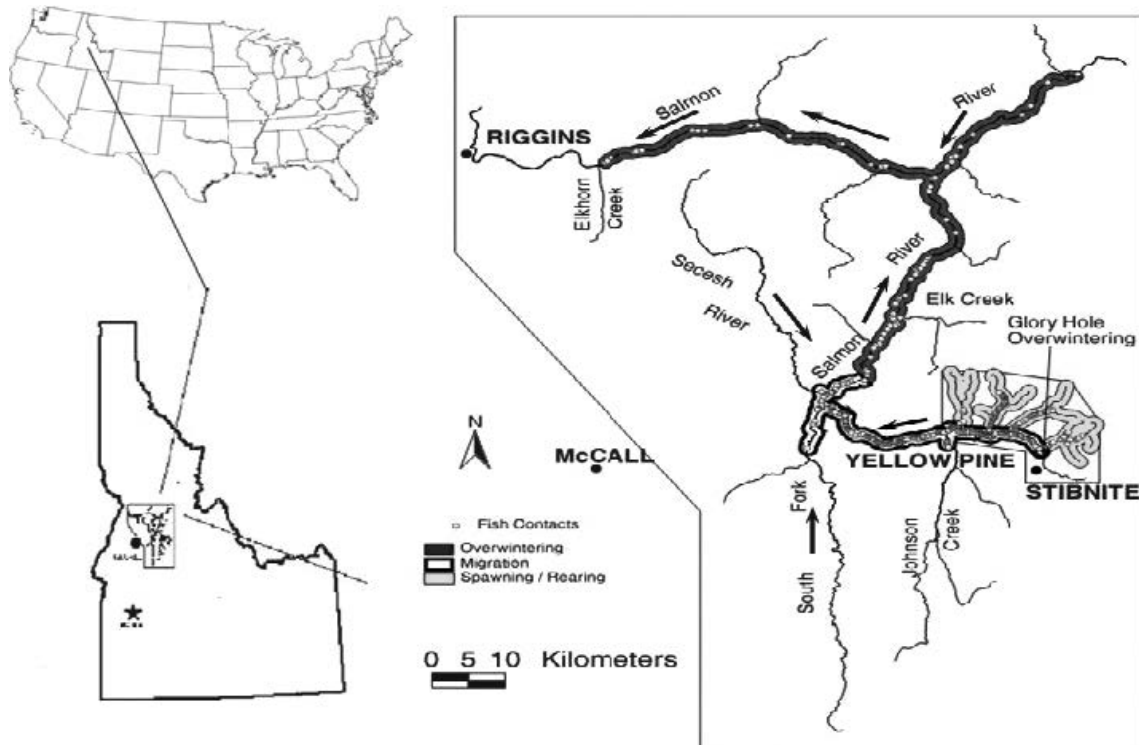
RIGGINS
Salmon
River
Elkhorn Creek
Secesh River
River
Elk Creek
Salmon
Glory Hole Overwintering
N
McCALL
YELLOW PINE
STIBNITE
Fish Contacts
Overwintering
Migration
Spawning / Rearing
South Fork
Johnson Creek
0 5 10 Kilometers
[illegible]
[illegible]